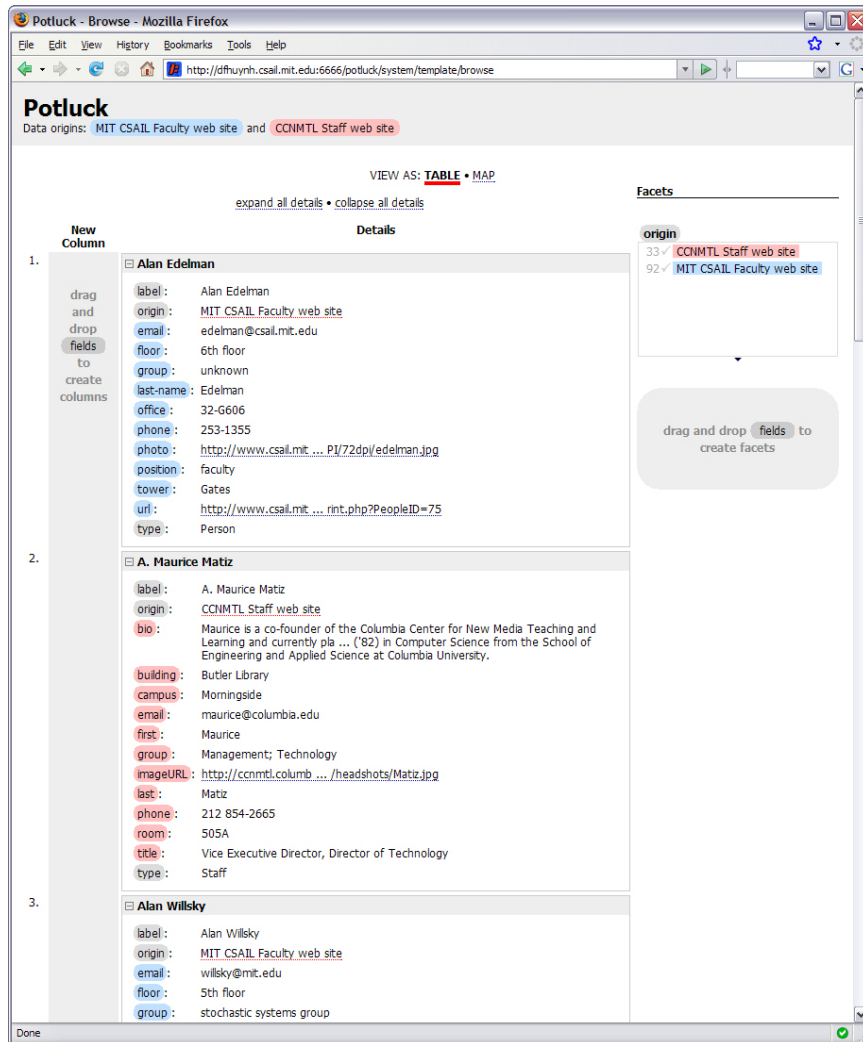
Potluck - Browse - Mozilla Firefox

File Edit View History Bookmarks Tools Help

http://dfhuynh.csail.mit.edu:6666/potluck/system/template/browse

Potluck
Data origins: MIT CSAIL Faculty web site and CCNMTL Staff web site

VIEW AS: TABLE • MAP

expand all details • collapse all details

Facets

origin
33✓ CCNMTL Staff web site
92✓ MIT CSAIL Faculty web site

drag and drop fields to create facets

New Column

drag and drop fields to create columns

Details

1.
⊟ Alan Edelman
label : Alan Edelman
origin : MIT CSAIL Faculty web site
email : edelman@csail.mit.edu
floor : 6th floor
group : unknown
last-name : Edelman
office : 32-G606
phone : 253-1355
photo : http://www.csail.mit ... PI/72dpi/edelman.jpg
position : faculty
tower : Gates
url : http://www.csail.mit ... rint.php?PeopleID=75
type : Person

2.
⊟ A. Maurice Matiz
label : A. Maurice Matiz
origin : CCNMTL Staff web site
bio : Maurice is a co-founder of the Columbia Center for New Media Teaching and Learning and currently pla ... ('82) in Computer Science from the School of Engineering and Applied Science at Columbia University.
building : Butler Library
campus : Morningside
email : maurice@columbia.edu
first : Maurice
group : Management; Technology
imageURL : http://ccnmtl.columb ... /headshots/Matiz.jpg
last : Matiz
phone : 212 854-2665
room : 505A
title : Vice Executive Director, Director of Technology
type : Staff

3.
⊟ Alan Willsky
label : Alan Willsky
origin : MIT CSAIL Faculty web site
email : willsky@mit.edu
floor : 5th floor
group : stochastic systems group

Done